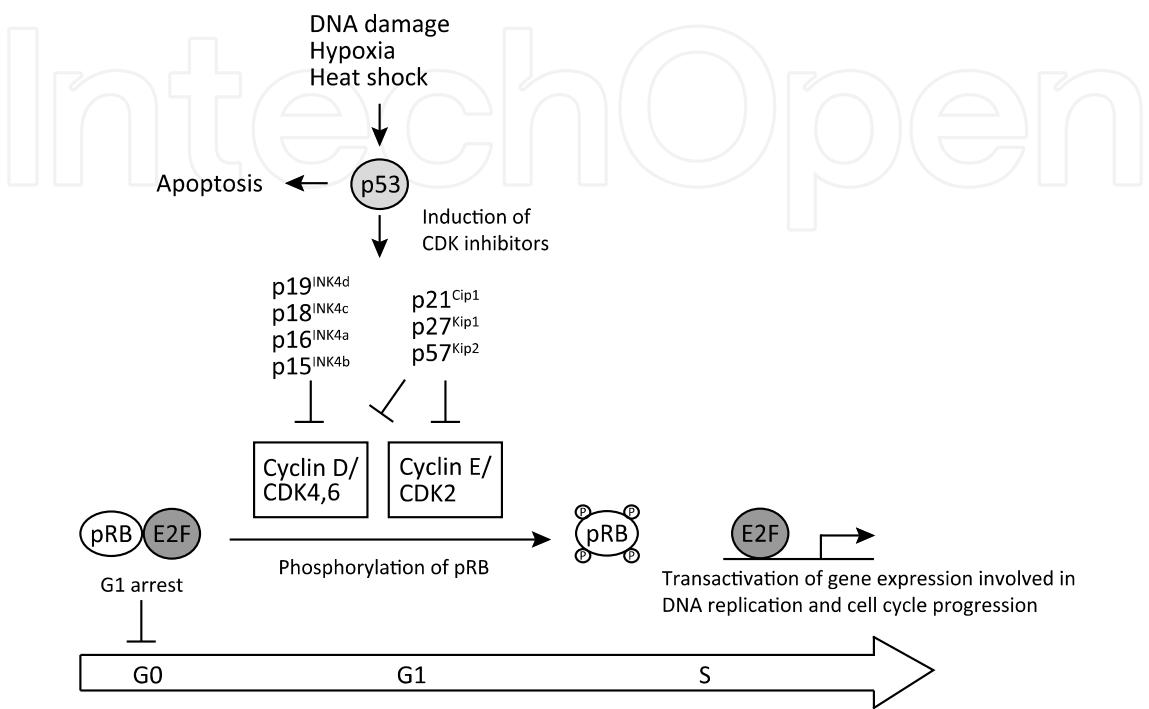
IntechOpen

DNA damage
Hypoxia
Heat shock

Apoptosis

p53

Induction of CDK inhibitors

p19$^{INK4d}$
p18$^{INK4c}$
p16$^{INK4a}$
p15$^{INK4b}$

p21$^{Cip1}$
p27$^{Kip1}$
p57$^{Kip2}$

Cyclin D/ CDK4,6

Cyclin E/ CDK2

pRB E2F

G1 arrest

Phosphorylation of pRB

P P pRB P P

E2F

Transactivation of gene expression involved in DNA replication and cell cycle progression

G0 G1 S